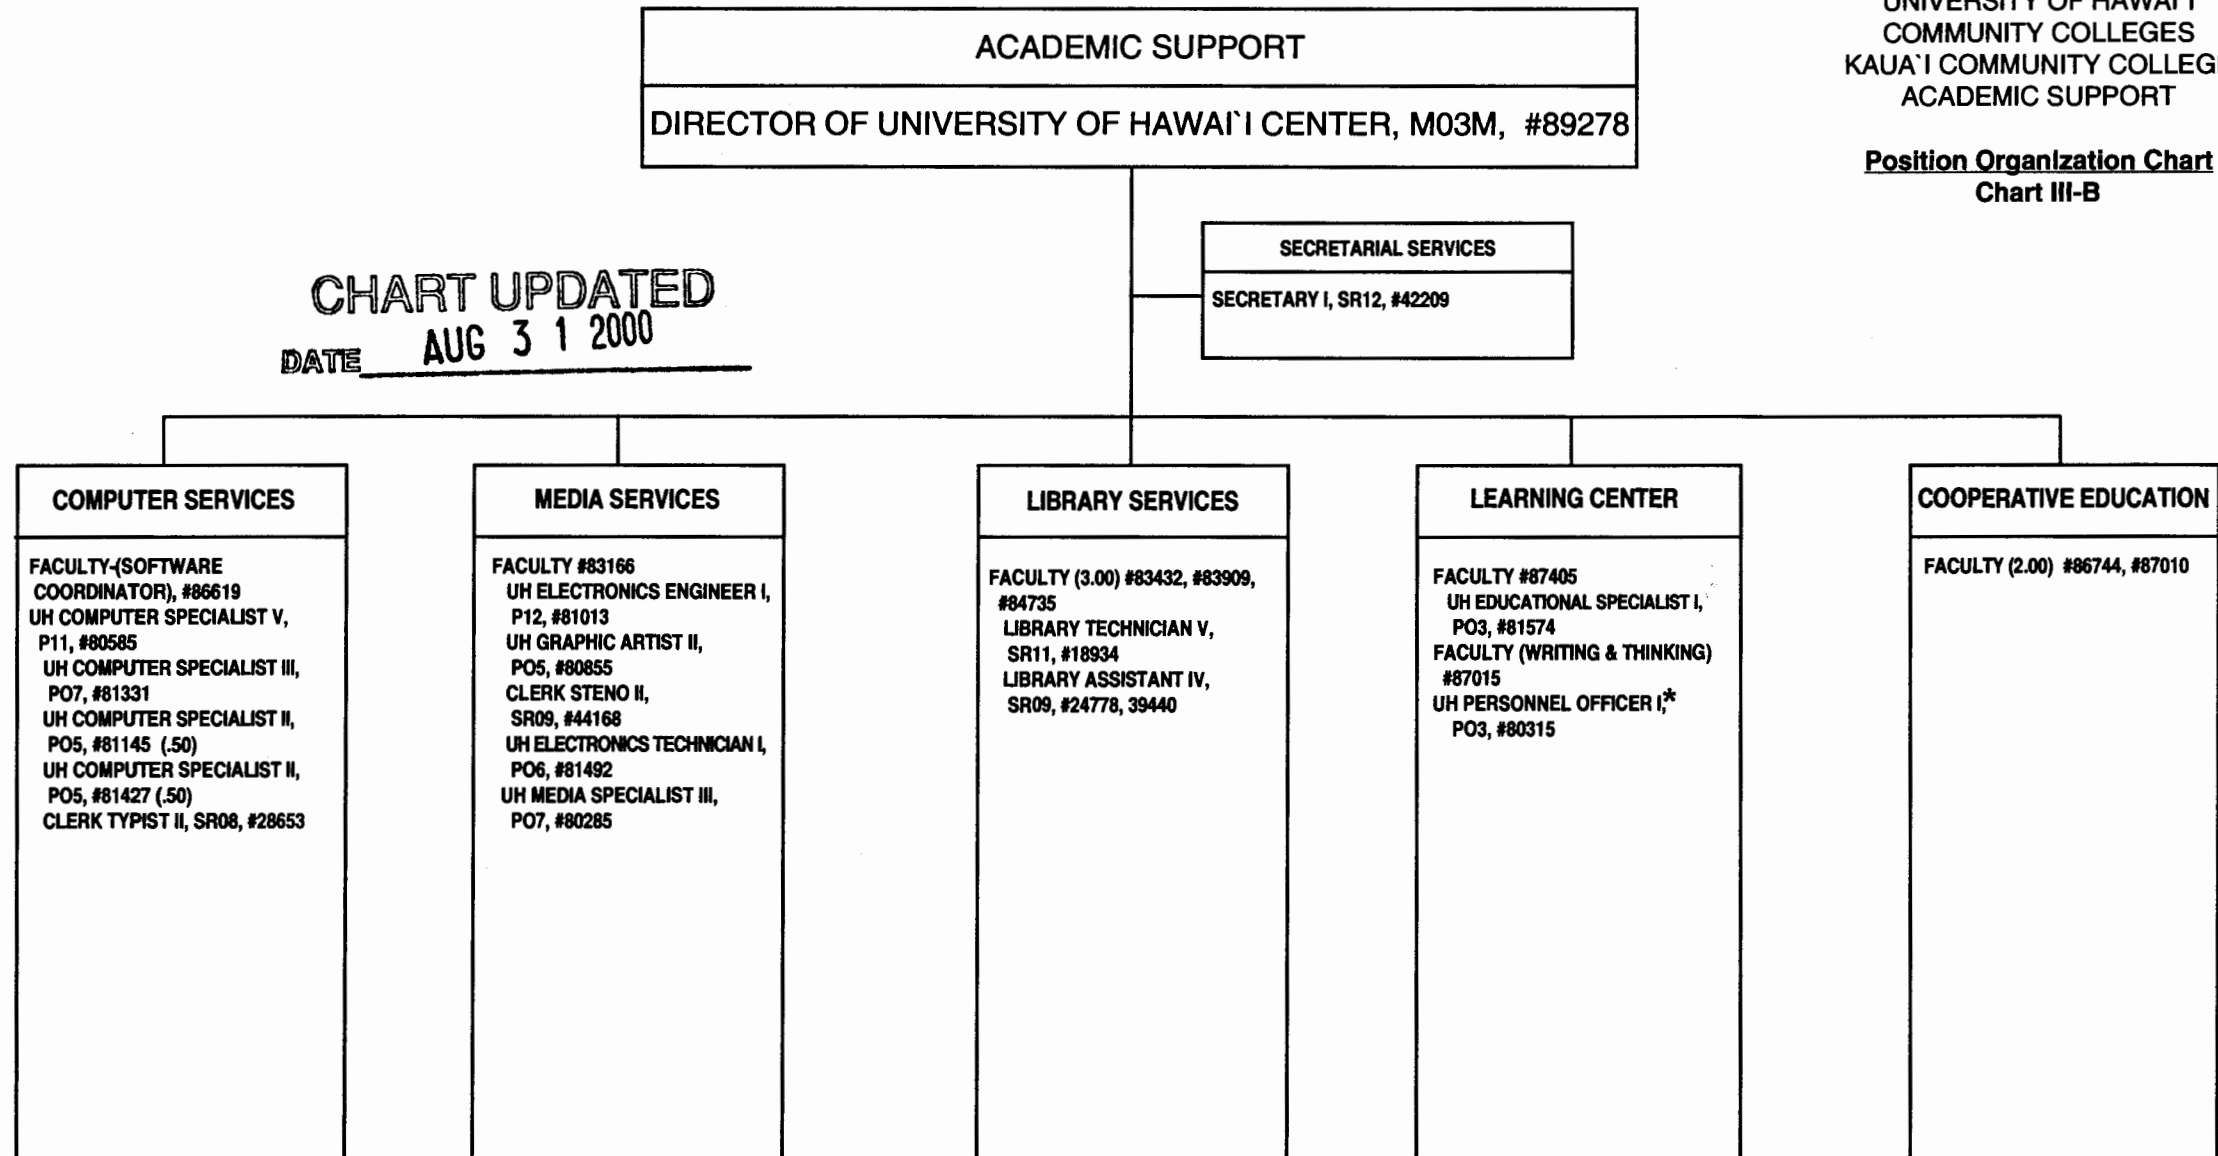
UNIVERSITY OF HAWAI'I
COMMUNITY COLLEGES
KAUA`I COMMUNITY COLLEG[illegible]
ACADEMIC SUPPORT

Position Organization Chart
Chart III-B

ACADEMIC SUPPORT

DIRECTOR OF UNIVERSITY OF HAWAI`I CENTER, M03M, #89278

SECRETARIAL SERVICES

SECRETARY I, SR12, #42209

CHART UPDATED
DATE AUG 3 1 2000

COMPUTER SERVICES

FACULTY-(SOFTWARE COORDINATOR), #86619
UH COMPUTER SPECIALIST V, P11, #80585
UH COMPUTER SPECIALIST III, PO7, #81331
UH COMPUTER SPECIALIST II, PO5, #81145 (.50)
UH COMPUTER SPECIALIST II, PO5, #81427 (.50)
CLERK TYPIST II, SR08, #28653

MEDIA SERVICES

FACULTY #83166
UH ELECTRONICS ENGINEER I, P12, #81013
UH GRAPHIC ARTIST II, PO5, #80855
CLERK STENO II, SR09, #44168
UH ELECTRONICS TECHNICIAN I, PO6, #81492
UH MEDIA SPECIALIST III, PO7, #80285

LIBRARY SERVICES

FACULTY (3.00) #83432, #83909, #84735
LIBRARY TECHNICIAN V, SR11, #18934
LIBRARY ASSISTANT IV, SR09, #24778, 39440

LEARNING CENTER

FACULTY #87405
UH EDUCATIONAL SPECIALIST I, PO3, #81574
FACULTY (WRITING & THINKING) #87015
UH PERSONNEL OFFICER I,* PO3, #80315

COOPERATIVE EDUCATION

FACULTY (2.00) #86744, #87010